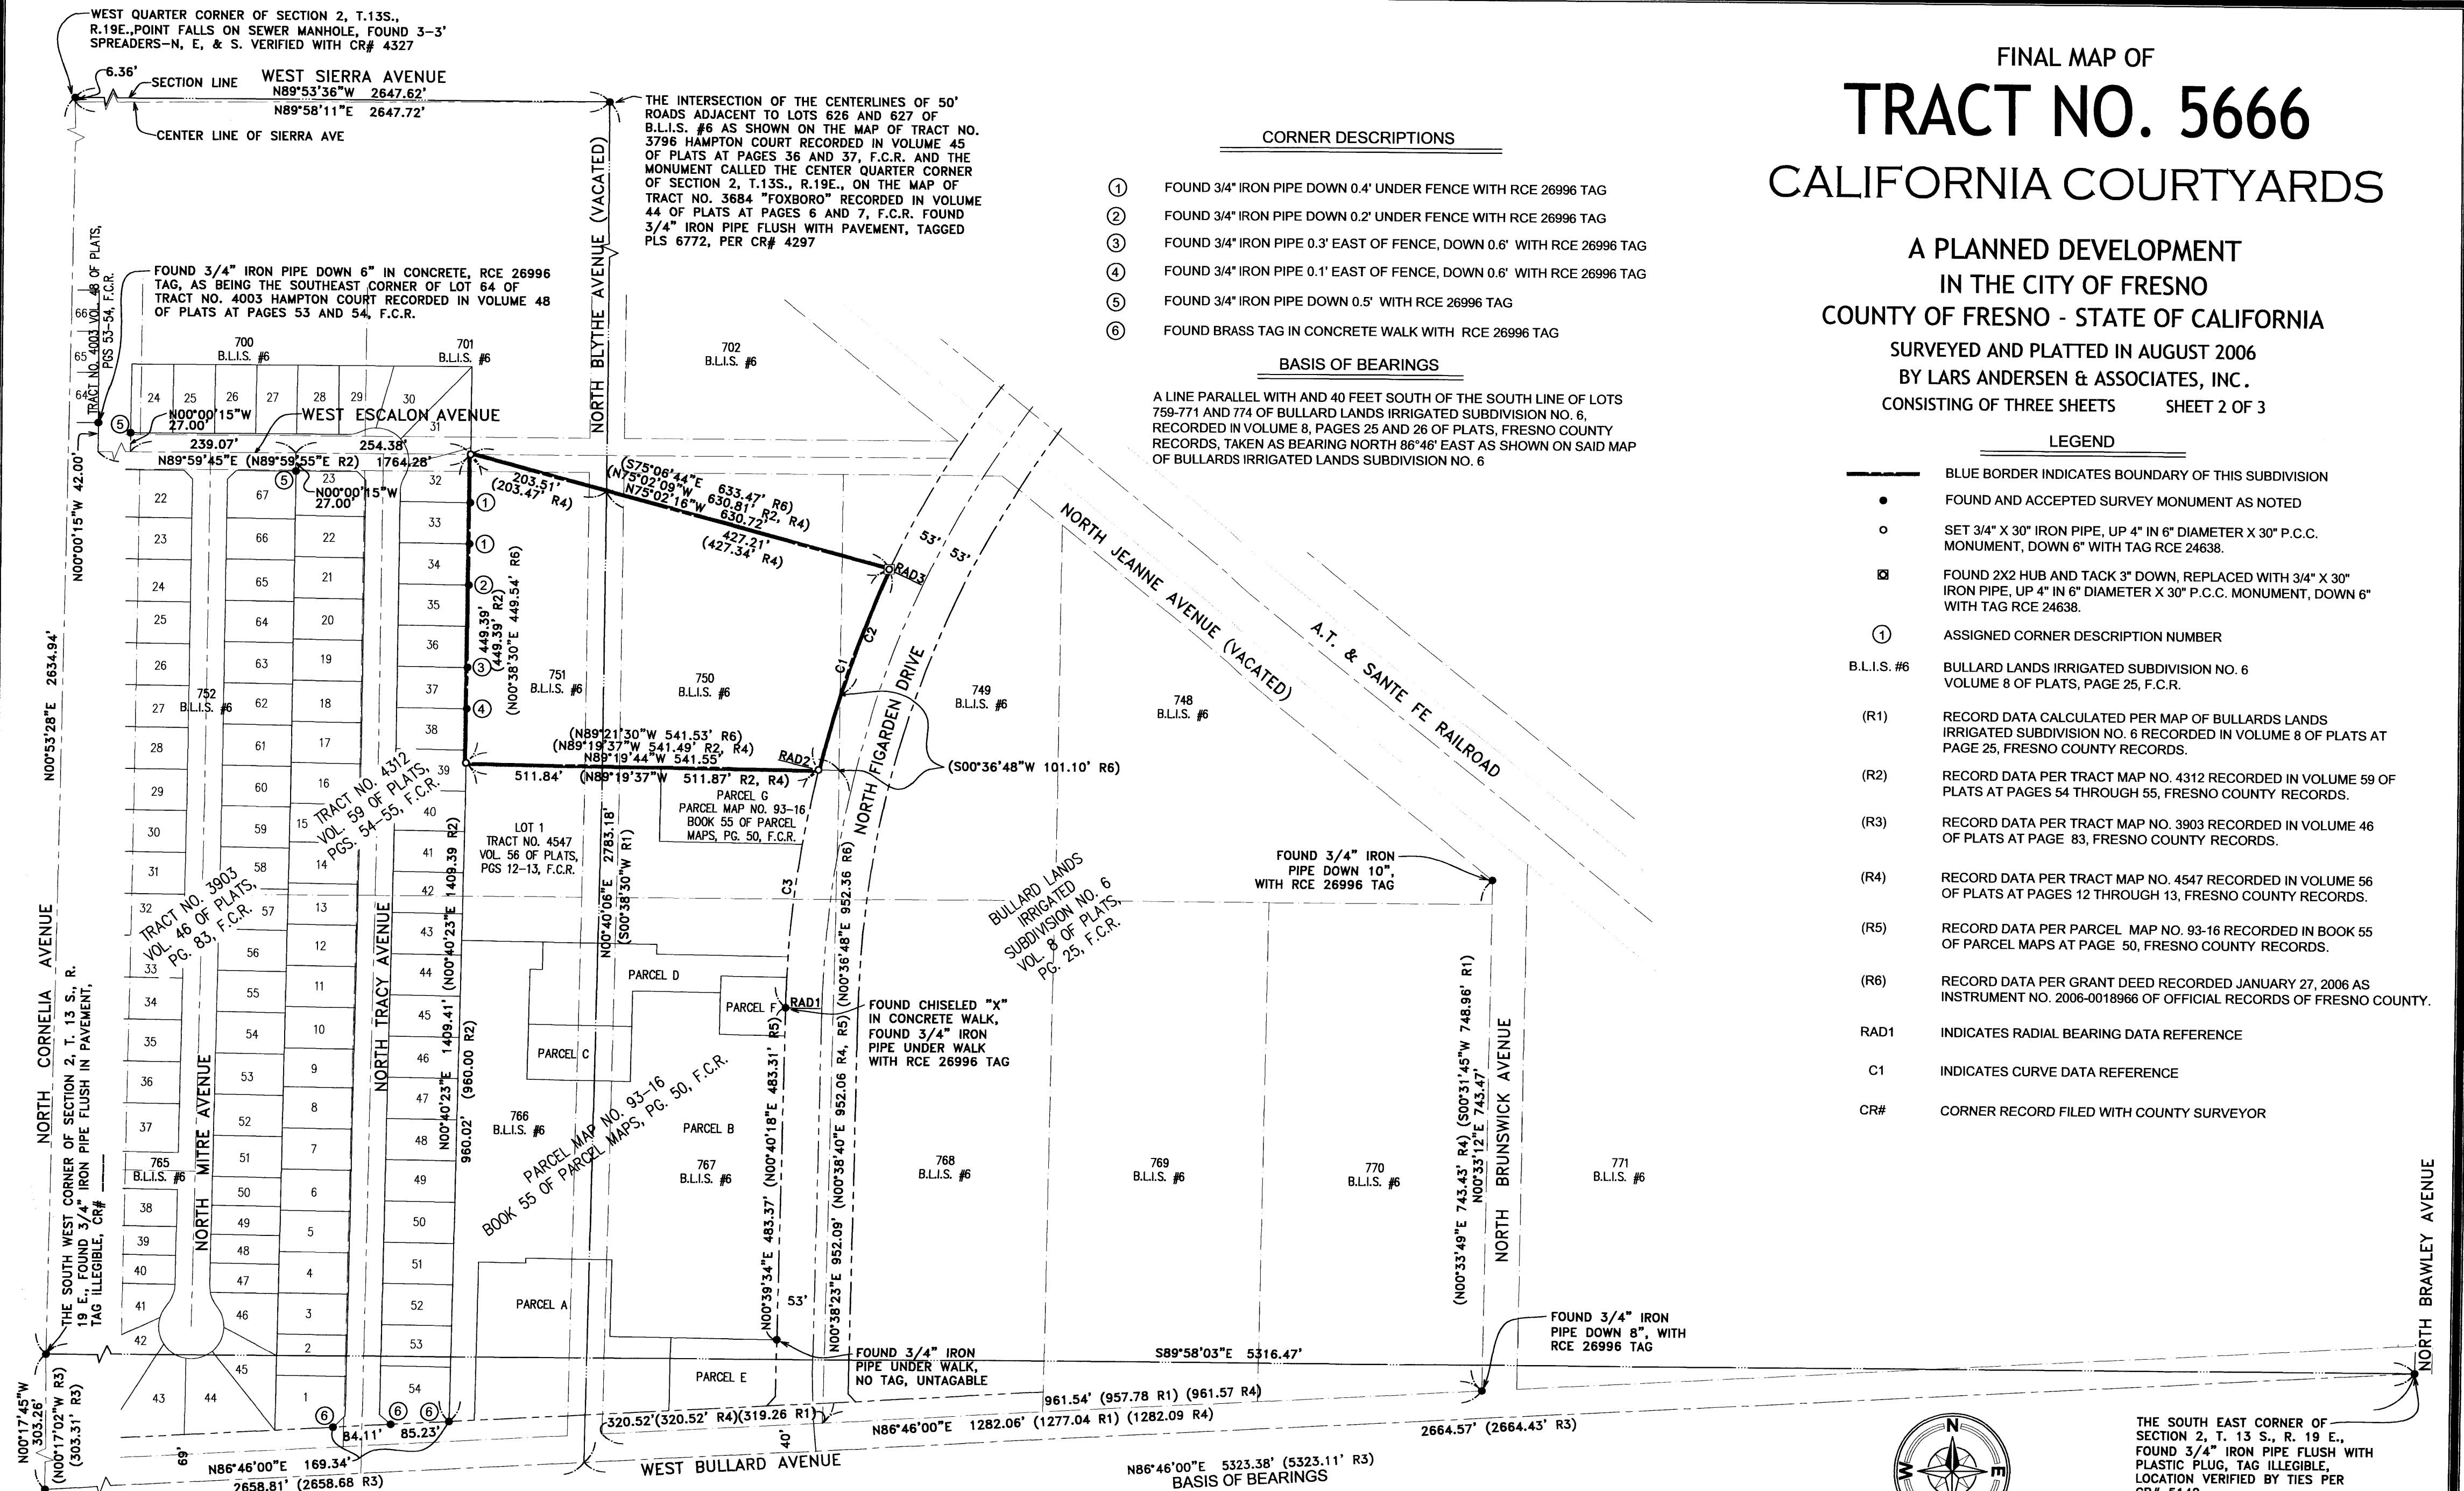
WEST QUARTER CORNER OF SECTION 2, T.13S., R.19E.,POINT FALLS ON SEWER MANHOLE, FOUND 3-3' SPREADERS-N, E, & S. VERIFIED WITH CR# 4327

6.36'
SECTION LINE
WEST SIERRA AVENUE
N89°53'36"W 2647.62'
N89°58'11"E 2647.72'
CENTER LINE OF SIERRA AVE

THE INTERSECTION OF THE CENTERLINES OF 50' ROADS ADJACENT TO LOTS 626 AND 627 OF B.L.I.S. #6 AS SHOWN ON THE MAP OF TRACT NO. 3796 HAMPTON COURT RECORDED IN VOLUME 45 OF PLATS AT PAGES 36 AND 37, F.C.R. AND THE MONUMENT CALLED THE CENTER QUARTER CORNER OF SECTION 2, T.13S., R.19E., ON THE MAP OF TRACT NO. 3684 "FOXBORO" RECORDED IN VOLUME 44 OF PLATS AT PAGES 6 AND 7, F.C.R. FOUND 3/4" IRON PIPE FLUSH WITH PAVEMENT, TAGGED PLS 6772, PER CR# 4297

FOUND 3/4" IRON PIPE DOWN 6" IN CONCRETE, RCE 26996 TAG, AS BEING THE SOUTHEAST CORNER OF LOT 64 OF TRACT NO. 4003 HAMPTON COURT RECORDED IN VOLUME 48 OF PLATS AT PAGES 53 AND 54, F.C.R.

NORTH BLYTHE AVENUE (VACATED)
TRACT NO. 4003 VOL. 48 OF PLATS, PGS 53-54, F.C.R.
66 65 64
700 B.L.I.S. #6
701 B.L.I.S. #6
702 B.L.I.S. #6
24 25 26 27 28 29 30 31
N00°00'15"W 27.00'
WEST ESCALON AVENUE
239.07' 254.38'
N89°59'45"E (N89°59'55"E R2) 1764.28'
N00°00'15"W 27.00'
N00°00'15"W 42.00'
N00°53'28"E 2634.94'
203.51' (203.47' R4)
(S75°06'44"E 633.47' R6)
(N75°02'09"W 630.81' R2, R4)
N75°02'16"W 630.72'
427.21' (427.34' R4)
53' 53'
RAD3
C2 C1
449.39' (449.39' R2)
(N00°38'30"E 449.54' R6)
751 B.L.I.S. #6
750 B.L.I.S. #6
749 B.L.I.S. #6
748 B.L.I.S. #6
NORTH FIGARDEN DRIVE
NORTH JEANNE AVENUE (VACATED)
A.T. & SANTE FE RAILROAD
(N89°21'30"W 541.53' R6)
(N89°19'37"W 541.49' R2, R4)
N89°19'44"W 541.55'
RAD2
511.84' (N89°19'37"W 511.87' R2, R4)
(S00°36'48"W 101.10' R6)
752 B.L.I.S. #6
TRACT NO. 4312 VOL. 59 OF PLATS, PGS. 54-55, F.C.R.
TRACT NO. 3903 VOL. 46 OF PLATS, PG. 83, F.C.R.
PARCEL G PARCEL MAP NO. 93-16 BOOK 55 OF PARCEL MAPS, PG. 50, F.C.R.
LOT 1 TRACT NO. 4547 VOL. 56 OF PLATS, PGS 12-13, F.C.R.
N00°40'06"E 2783.18' (S00°38'30"W R1)
(N00°36'48"E 952.36 R6)
C3
BULLARD LANDS IRRIGATED SUBDIVISION NO. 6 VOL. 8 OF PLATS, PG. 25, F.C.R.
FOUND 3/4" IRON PIPE DOWN 10", WITH RCE 26996 TAG
NORTH CORNELIA AVENUE
NORTH MITRE AVENUE
NORTH TRACY AVENUE
1409.41' (N00°40'23"E 1409.39 R2)
N00°40'23"E 960.02' (960.00 R2)
PARCEL D
PARCEL F
RAD1
FOUND CHISELED "X" IN CONCRETE WALK, FOUND 3/4" IRON PIPE UNDER WALK WITH RCE 26996 TAG
PARCEL C
PARCEL B
PARCEL A
PARCEL E
766 B.L.I.S. #6
767 B.L.I.S. #6
768 B.L.I.S. #6
769 B.L.I.S. #6
770 B.L.I.S. #6
771 B.L.I.S. #6
765 B.L.I.S. #6
PARCEL MAP NO. 93-16 BOOK 55 OF PARCEL MAPS, PG. 50, F.C.R.
N00°39'34"E 483.37' (N00°40'18"E 483.31' R5)
N00°38'23"E 952.09' (N00°38'40"E 952.06 R4, R5)
(N00°33'49"E 743.43' R4) N00°33'12"E 743.47' (S00°31'45"W 748.96' R1)
NORTH BRUNSWICK AVENUE
NORTH BRAWLEY AVENUE
THE SOUTH WEST CORNER OF SECTION 2, T. 13 S., R. 19 E., FOUND 3/4" IRON PIPE FLUSH IN PAVEMENT, TAG ILLEGIBLE, CR#
53'
FOUND 3/4" IRON PIPE UNDER WALK, NO TAG, UNTAGABLE
S89°58'03"E 5316.47'
FOUND 3/4" IRON PIPE DOWN 8", WITH RCE 26996 TAG
961.54' (957.78 R1) (961.57 R4)
320.52'(320.52' R4)(319.26 R1)
N86°46'00"E 1282.06' (1277.04 R1) (1282.09 R4)
2664.57' (2664.43' R3)
84.11' 85.23'
N86°46'00"E 169.34'
2658.81' (2658.68 R3)
N00°17'45"W 303.26' (N00°17'02"W R3) (303.31' R3)
69'
40'
WEST BULLARD AVENUE
N86°46'00"E 5323.38' (5323.11' R3)
BASIS OF BEARINGS
THE SOUTH EAST CORNER OF SECTION 2, T. 13 S., R. 19 E., FOUND 3/4" IRON PIPE FLUSH WITH PLASTIC PLUG, TAG ILLEGIBLE, LOCATION VERIFIED BY TIES PER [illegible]

CORNER DESCRIPTIONS
① FOUND 3/4" IRON PIPE DOWN 0.4' UNDER FENCE WITH RCE 26996 TAG
② FOUND 3/4" IRON PIPE DOWN 0.2' UNDER FENCE WITH RCE 26996 TAG
③ FOUND 3/4" IRON PIPE 0.3' EAST OF FENCE, DOWN 0.6' WITH RCE 26996 TAG
④ FOUND 3/4" IRON PIPE 0.1' EAST OF FENCE, DOWN 0.6' WITH RCE 26996 TAG
⑤ FOUND 3/4" IRON PIPE DOWN 0.5' WITH RCE 26996 TAG
⑥ FOUND BRASS TAG IN CONCRETE WALK WITH RCE 26996 TAG

BASIS OF BEARINGS
A LINE PARALLEL WITH AND 40 FEET SOUTH OF THE SOUTH LINE OF LOTS 759-771 AND 774 OF BULLARD LANDS IRRIGATED SUBDIVISION NO. 6, RECORDED IN VOLUME 8, PAGES 25 AND 26 OF PLATS, FRESNO COUNTY RECORDS, TAKEN AS BEARING NORTH 86°46' EAST AS SHOWN ON SAID MAP OF BULLARDS IRRIGATED LANDS SUBDIVISION NO. 6

FINAL MAP OF
TRACT NO. 5666
CALIFORNIA COURTYARDS
A PLANNED DEVELOPMENT
IN THE CITY OF FRESNO
COUNTY OF FRESNO - STATE OF CALIFORNIA
SURVEYED AND PLATTED IN AUGUST 2006
BY LARS ANDERSEN & ASSOCIATES, INC.
CONSISTING OF THREE SHEETS SHEET 2 OF 3

LEGEND
BLUE BORDER INDICATES BOUNDARY OF THIS SUBDIVISION
FOUND AND ACCEPTED SURVEY MONUMENT AS NOTED
SET 3/4" X 30" IRON PIPE, UP 4" IN 6" DIAMETER X 30" P.C.C. MONUMENT, DOWN 6" WITH TAG RCE 24638.
FOUND 2X2 HUB AND TACK 3" DOWN, REPLACED WITH 3/4" X 30" IRON PIPE, UP 4" IN 6" DIAMETER X 30" P.C.C. MONUMENT, DOWN 6" WITH TAG RCE 24638.
① ASSIGNED CORNER DESCRIPTION NUMBER
B.L.I.S. #6 BULLARD LANDS IRRIGATED SUBDIVISION NO. 6 VOLUME 8 OF PLATS, PAGE 25, F.C.R.
(R1) RECORD DATA CALCULATED PER MAP OF BULLARDS LANDS IRRIGATED SUBDIVISION NO. 6 RECORDED IN VOLUME 8 OF PLATS AT PAGE 25, FRESNO COUNTY RECORDS.
(R2) RECORD DATA PER TRACT MAP NO. 4312 RECORDED IN VOLUME 59 OF PLATS AT PAGES 54 THROUGH 55, FRESNO COUNTY RECORDS.
(R3) RECORD DATA PER TRACT MAP NO. 3903 RECORDED IN VOLUME 46 OF PLATS AT PAGE 83, FRESNO COUNTY RECORDS.
(R4) RECORD DATA PER TRACT MAP NO. 4547 RECORDED IN VOLUME 56 OF PLATS AT PAGES 12 THROUGH 13, FRESNO COUNTY RECORDS.
(R5) RECORD DATA PER PARCEL MAP NO. 93-16 RECORDED IN BOOK 55 OF PARCEL MAPS AT PAGE 50, FRESNO COUNTY RECORDS.
(R6) RECORD DATA PER GRANT DEED RECORDED JANUARY 27, 2006 AS INSTRUMENT NO. 2006-0018966 OF OFFICIAL RECORDS OF FRESNO COUNTY.
RAD1 INDICATES RADIAL BEARING DATA REFERENCE
C1 INDICATES CURVE DATA REFERENCE
CR# CORNER RECORD FILED WITH COUNTY SURVEYOR
N W E